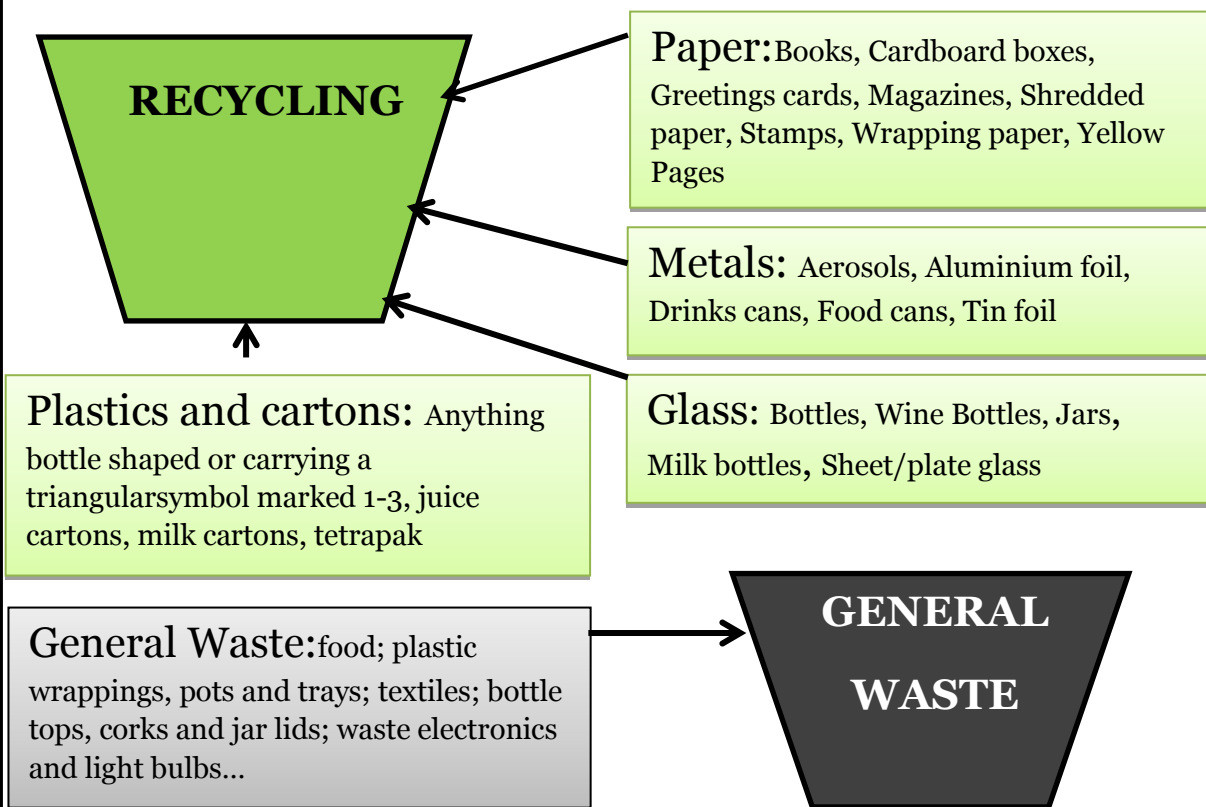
RECYCLING

Paper:Books, Cardboard boxes, Greetings cards, Magazines, Shredded paper, Stamps, Wrapping paper, Yellow Pages

Metals: Aerosols, Aluminium foil, Drinks cans, Food cans, Tin foil

Glass: Bottles, Wine Bottles, Jars, Milk bottles, Sheet/plate glass

Plastics and cartons: Anything bottle shaped or carrying a triangularsymbol marked 1-3, juice cartons, milk cartons, tetrapak

General Waste:food; plastic wrappings, pots and trays; textiles; bottle tops, corks and jar lids; waste electronics and light bulbs…

GENERAL WASTE